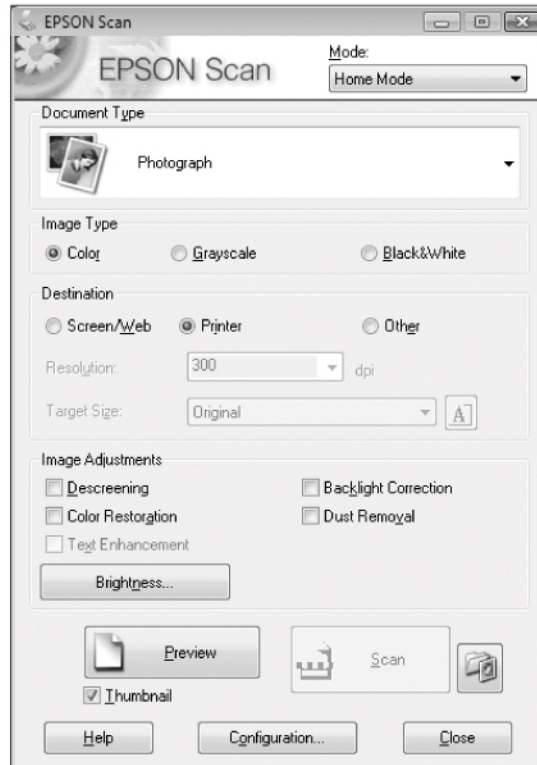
EPSON Scan

EPSON Scan

Mode:

Home Mode

Document Type

Photograph

Image Type

Color

Grayscale

Black&White

Destination

Screen/Web

Printer

Other

Resolution:

300

dpi

Target Size:

Original

A

Image Adjustments

Descreening

Backlight Correction

Color Restoration

Dust Removal

Text Enhancement

Brightness...

Preview

Scan

Thumbnail

Help

Configuration...

Close